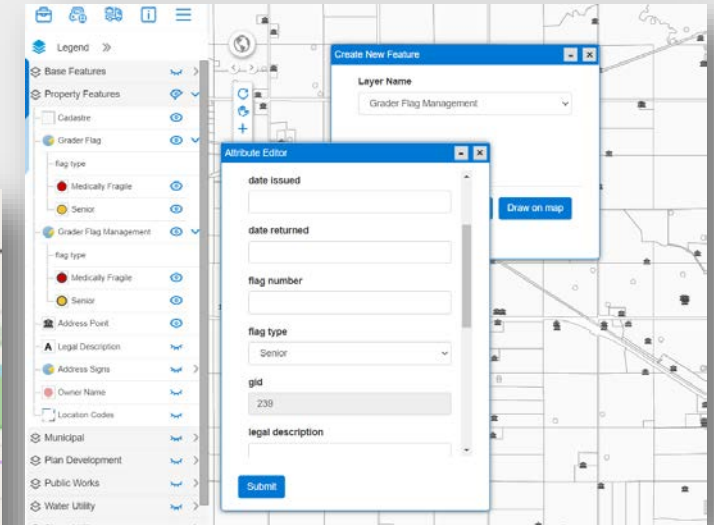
Legend

Base Features

Property Features

Cadastre

Grader Flag

flag type

Medically Fragile

Senior

Grader Flag Management

flag type

Medically Fragile

Senior

Address Point

Legal Description

Address Signs

Owner Name

Location Codes

Municipal

Plan Development

Public Works

Water Utility

Create New Feature

Layer Name

Grader Flag Management

Draw on map

Attribute Editor

date issued

date returned

flag number

flag type

Senior

gid

239

legal description

Submit